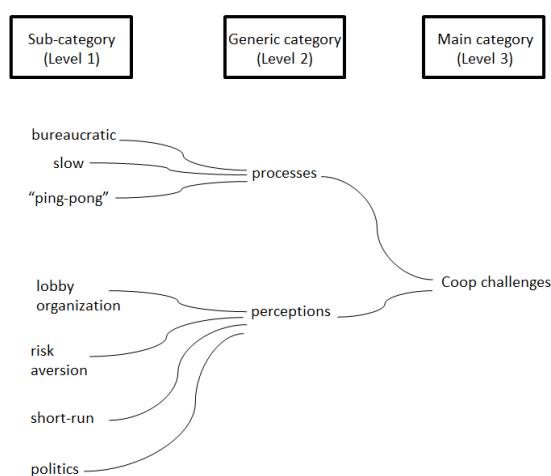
Sub-category (Level 1)

Generic category (Level 2)

Main category (Level 3)

bureaucratic

slow

"ping-pong"

processes

Coop challenges

lobby organization

risk aversion

short-run

politics

perceptions